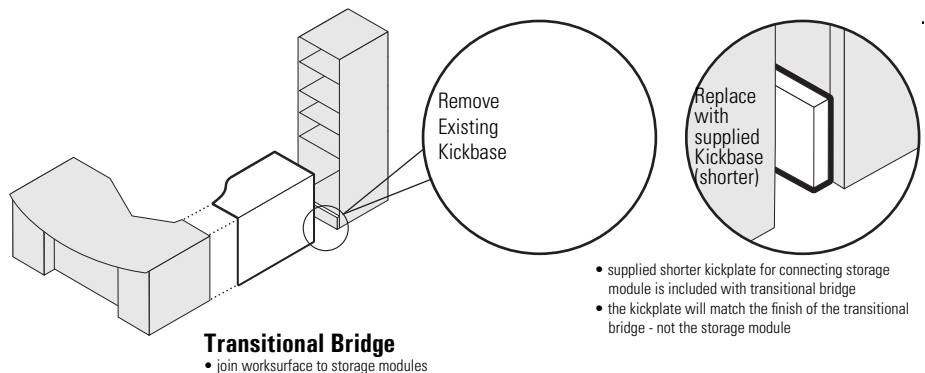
Remove Existing Kickbase

Replace with supplied Kickbase (shorter)

• supplied shorter kickplate for connecting storage module is included with transitional bridge
• the kickplate will match the finish of the transitional bridge - not the storage module

**Transitional Bridge**
• join worksurface to storage modules